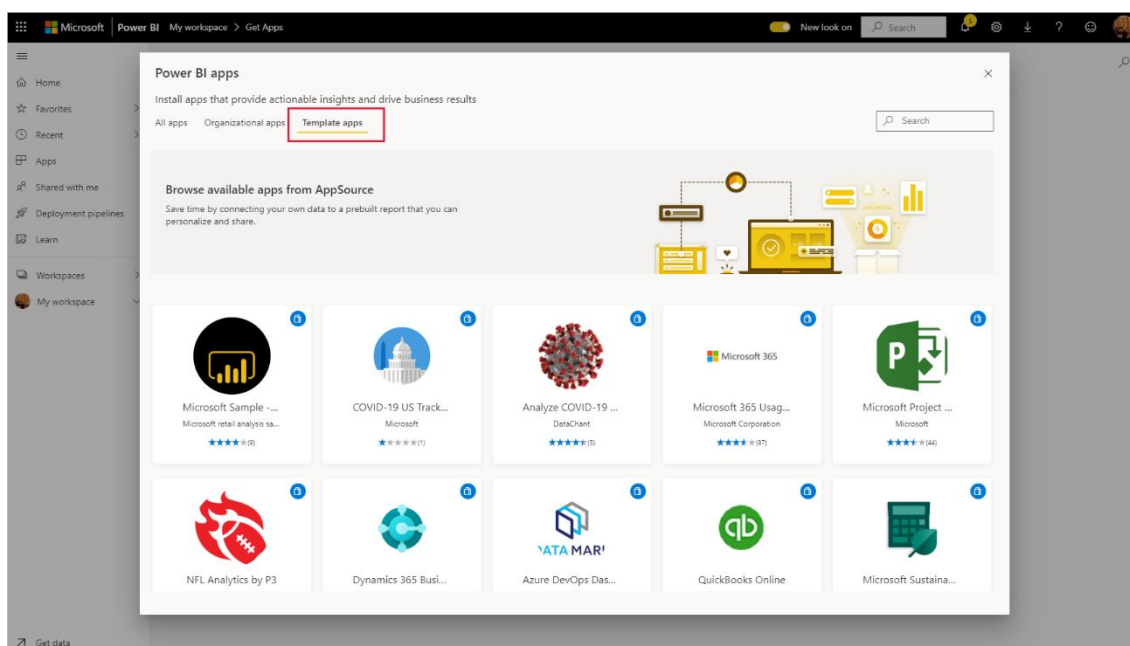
Microsoft | Power BI My workspace > Get Apps

New look on Search

1

Home
Favorites
Recent
Apps
Shared with me
Deployment pipelines
Learn
Workspaces
My workspace

Get data

Power BI apps

Install apps that provide actionable insights and drive business results

All apps Organizational apps Template apps

Search

Browse available apps from AppSource

Save time by connecting your own data to a prebuilt report that you can personalize and share.

Microsoft Sample -...
Microsoft retail analysis sa...
★★★★★(9)

COVID-19 US Track...
Microsoft
★★★★★(1)

Analyze COVID-19 ...
DataChant
★★★★★(5)

Microsoft 365

Microsoft 365 Usag...
Microsoft Corporation
★★★★★(87)

P

Microsoft Project ...
Microsoft
★★★★★(44)

NFL Analytics by P3

Dynamics 365 Busi...

ATA MAR

Azure DevOps Das...

QuickBooks Online

Microsoft Sustaina...